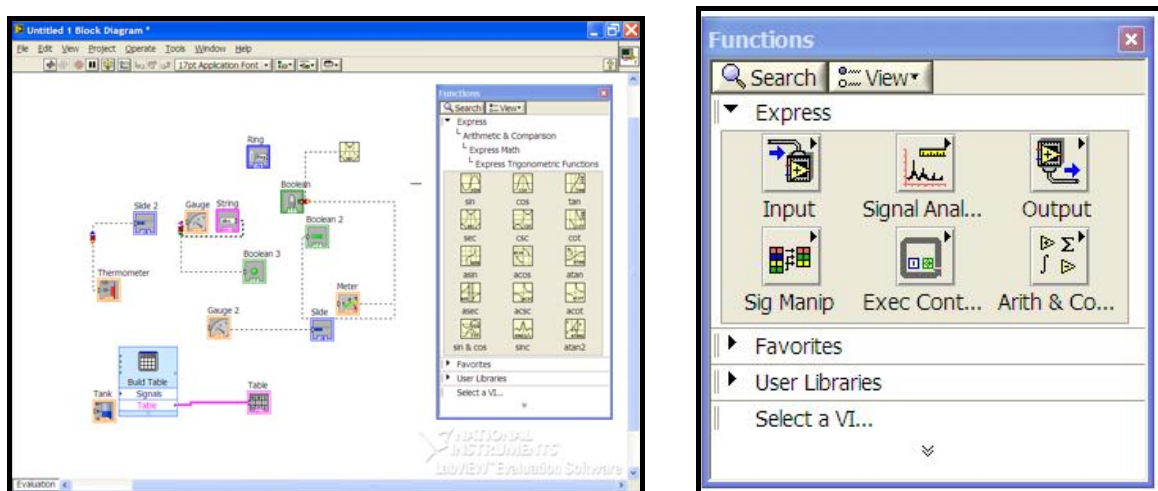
Untitled 1 Block Diagram *

File Edit View Project Operate Tools Window Help

17pt Application Font

Ring

Boolean

Boolean 2

Slide 2

Gauge

String

Thermometer

Boolean 3

Meter

Gauge 2

Slide

Build Table

Signals

Table

Tank

Table

Functions

Search View

Express

Arithmetic & Comparison

Express Math

Express Trigonometric Functions

sin cos tan

sec csc cot

asin acos atan

asec acsc acot

sin & cos sinc atan2

Favorites

User Libraries

Select a VI...

NATIONAL INSTRUMENTS

LabVIEW Evaluation Software

Evaluation

Functions

Search View

Express

Input Signal Anal... Output

Sig Manip Exec Cont... Arith & Co...

Favorites

User Libraries

Select a VI...